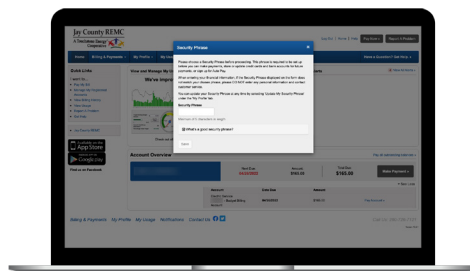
Jay County REMC
A Touchstone Energy Cooperative

Home | Billing & Payments | My Profile | My Usage

Quick Links

Download on the App Store
GET IT ON Google Play
Find us on Facebook

How can I Manage My Usage?
We're impr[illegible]

Account Overview

$165.00
$165.00
View Payments

Billing & Payments | My Profile | My Usage | Notifications | Contact Us

Security Phrase

Please choose a Security Phrase before proceeding. This phrase is required to be set up before you can make payments, store or update credit cards and bank accounts for future payments, or sign up for Auto Pay.

When entering your financial information, if the Security Phrase displayed on the form does not match your chosen phrase, please DO NOT enter any personal information and contact customer service.

You can update your Security Phrase at any time by selecting 'Update My Security Phrase' under the My Profile tab.

Security Phrase

What's a good security phrase?

Save